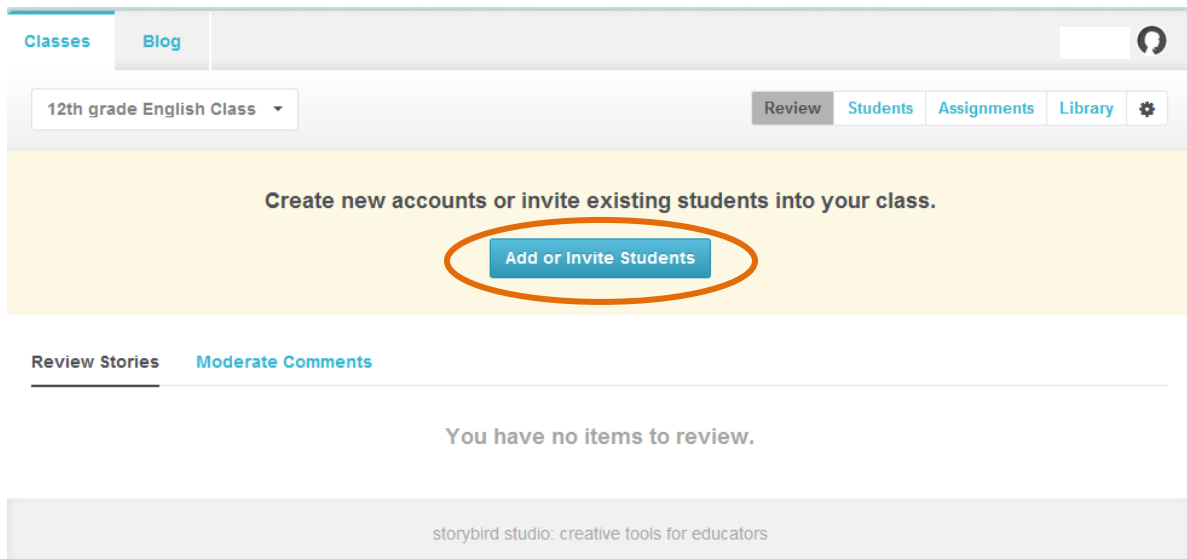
Classes Blog

12th grade English Class

Review Students Assignments Library

Create new accounts or invite existing students into your class.

Add or Invite Students

Review Stories Moderate Comments

You have no items to review.

storybird studio: creative tools for educators